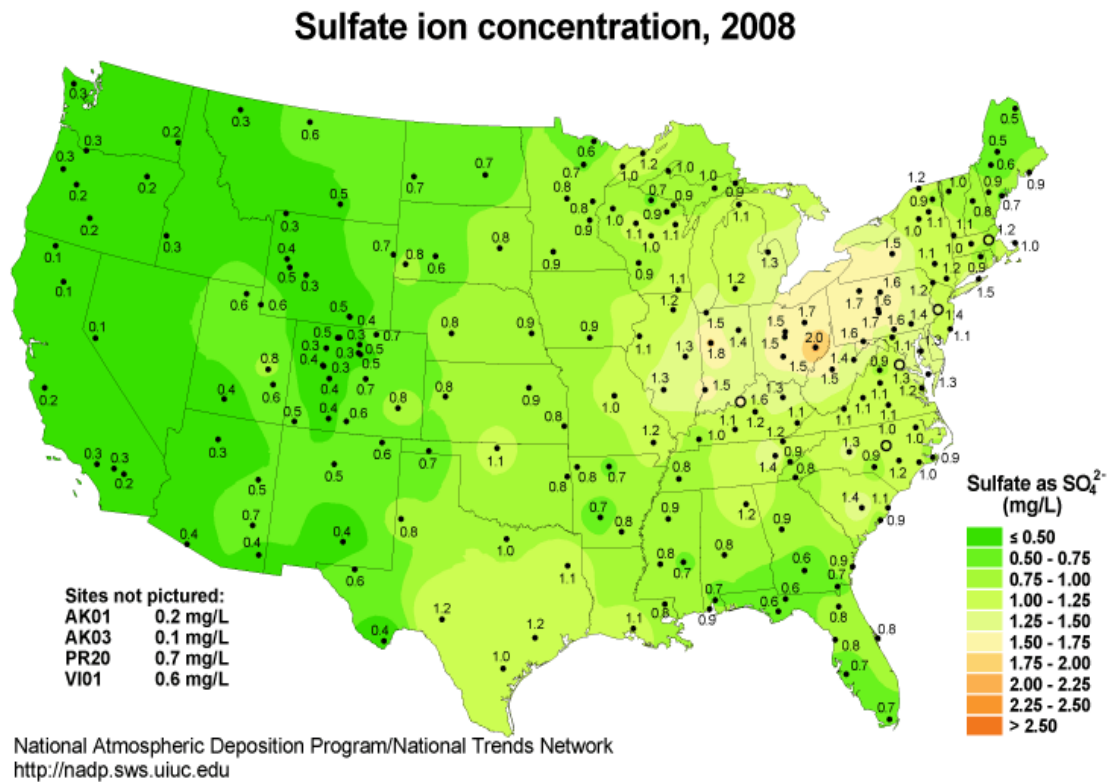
Sulfate ion concentration, 2008

Sulfate as $SO_4^{2-}$ (mg/L)

≤ 0.50
0.50 - 0.75
0.75 - 1.00
1.00 - 1.25
1.25 - 1.50
1.50 - 1.75
1.75 - 2.00
2.00 - 2.25
2.25 - 2.50
> 2.50

Sites not pictured:
AK01 0.2 mg/L
AK03 0.1 mg/L
PR20 0.7 mg/L
VI01 0.6 mg/L

0.3 0.3 0.2 0.3 0.6 0.3 0.2 0.2 0.2 0.3 0.1 0.1 0.1 0.2 0.3 0.4 0.5 0.5 0.3 0.7 0.8 0.6 0.7 0.5 0.7 0.6 0.8 0.9 0.6 0.6 0.5 0.4 0.3 0.7 0.5 0.3 0.3 0.5 0.4 0.3 0.5 0.8 0.8 0.9 0.9 0.8 0.4 0.6 0.4 0.7 0.8 0.5 0.6 0.3 0.3 0.3 0.2 0.5 0.5 0.6 0.7 1.1 0.9 0.8 0.7 0.4 0.7 0.4 0.4 0.4 0.6 0.8 1.0 1.1 1.2 1.2 1.0 0.4

0.6 1.2 1.0 0.8 0.7 0.9 0.8 0.9 0.9 1.0 0.9 1.1 1.0 1.1 1.1 1.0 1.1 0.9 1.1 1.2 1.3 1.2 1.5 1.5 1.7 1.1 1.3 1.8 1.4 1.5 2.0 1.5 1.3 1.5 1.6 1.3 1.5 1.0 1.2 1.1 1.0 1.2 1.1 1.1 0.8 0.8 0.7 0.7 0.8 0.9 0.8 0.8 0.7 0.8 0.9 1.2 0.9 1.4 0.9 0.8 0.6 0.7 0.6 0.6 0.7 0.9 0.9 0.8 0.8 0.7 0.7 1.1 1.1

0.5 0.5 0.6 0.9 1.0 0.9 0.8 0.7 1.2 1.1 1.0 1.1 1.0 1.2 1.0 1.5 1.1 1.2 0.9 1.5 1.6 1.7 1.6 1.7 1.2 1.6 1.4 1.4 1.6 1.4 1.1 1.3 0.9 1.3 1.1 1.3 1.1 1.1 1.2 1.1 1.2 1.0 1.3 1.0 1.1 0.9 1.2 1.0 0.9 1.4 1.1 0.9 0.9 0.7 0.8 0.8 0.8 0.7 0.7 0.9 1.2 1.0 1.1 1.2 1.0

National Atmospheric Deposition Program/National Trends Network
http://nadp.sws.uiuc.edu